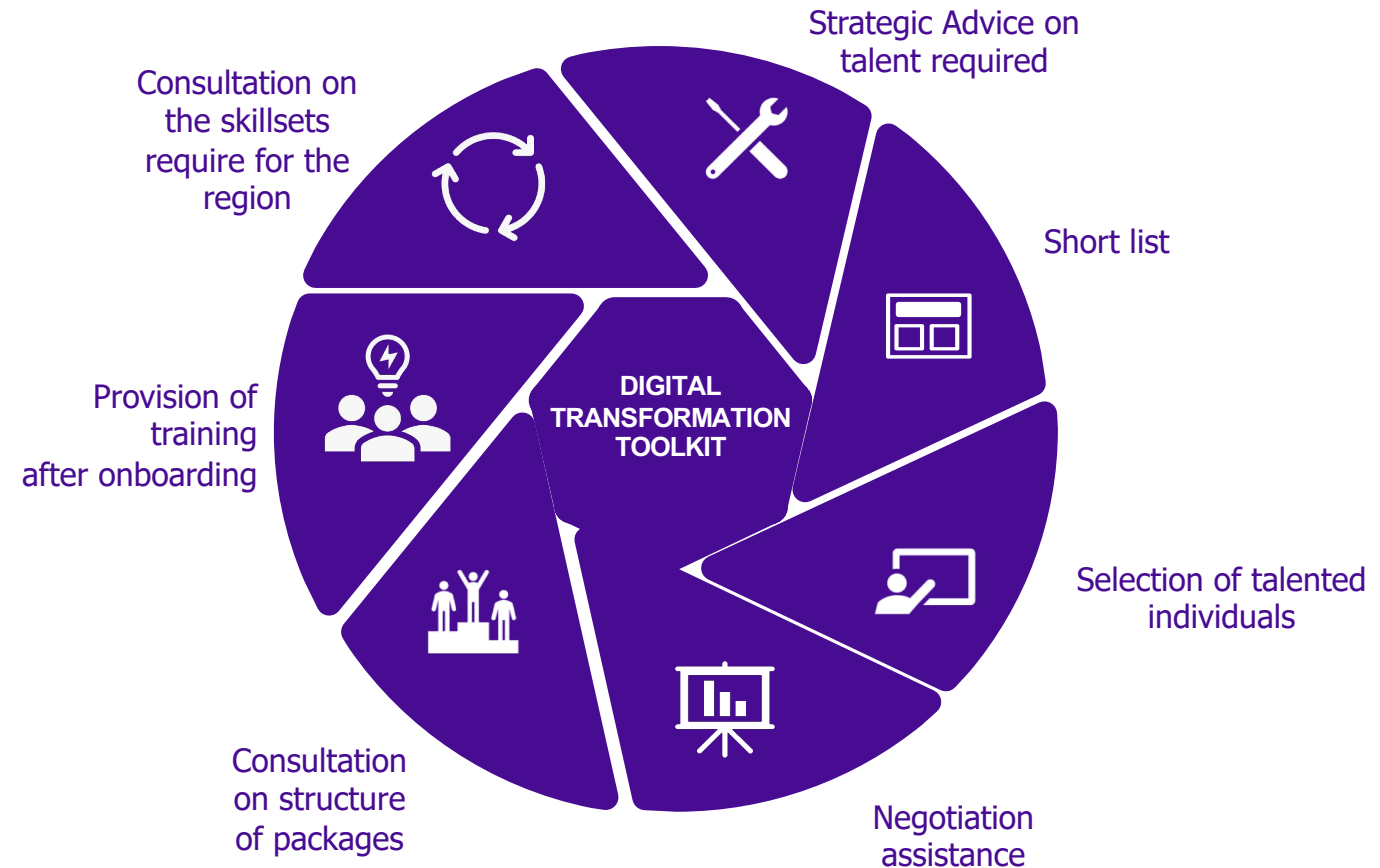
Strategic Advice on talent required

Consultation on the skillsets require for the region

Short list

DIGITAL TRANSFORMATION TOOLKIT

Provision of training after onboarding

Selection of talented individuals

Consultation on structure of packages

Negotiation assistance